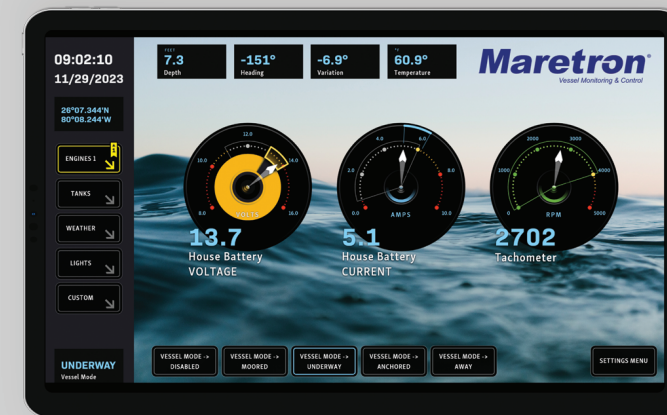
09:02:10
11/29/2023

26°07.344'N
80°08.244'W

ENGINES 1

TANKS

WEATHER

LIGHTS

CUSTOM

UNDERWAY
Vessel Mode

FEET
7.3
Depth

-151°
Heading

-6.9°
Variation

°C
60.9°
Temperature

Maretron
Vessel Monitoring & Control

12.0
10.0
14.0
8.0
16.0
VOLTS

4.0
6.0
2.0
8.0
0.0
10.0
AMPS

2000
3000
1000
4000
0
5000
RPM

13.7
House Battery
VOLTAGE

5.1
House Battery
CURRENT

2702
Tachometer

VESSEL MODE -> DISABLED

VESSEL MODE -> MOORED

VESSEL MODE -> UNDERWAY

VESSEL MODE -> ANCHORED

VESSEL MODE -> AWAY

SETTINGS MENU